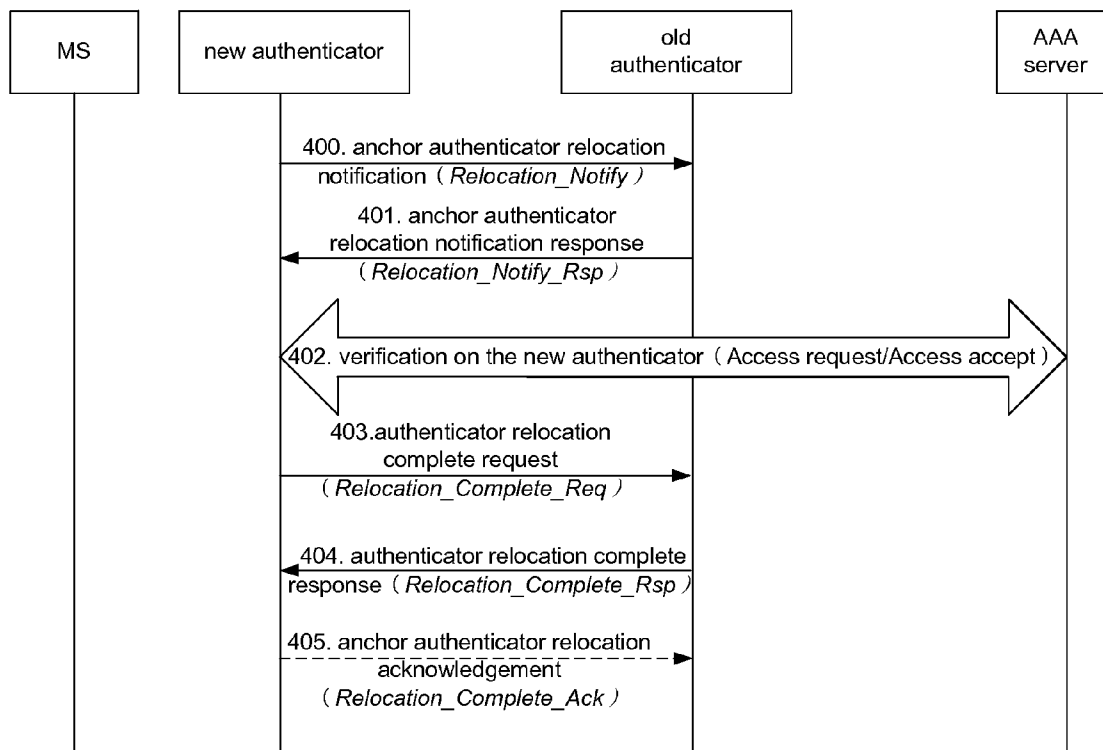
MS

new authenticator

old authenticator

AAA server

400. anchor authenticator relocation notification（Relocation_Notify）

401. anchor authenticator relocation notification response（Relocation_Notify_Rsp）

402. verification on the new authenticator（Access request/Access accept）

403.authenticator relocation complete request（Relocation_Complete_Req）

404. authenticator relocation complete response（Relocation_Complete_Rsp）

405. anchor authenticator relocation acknowledgement（Relocation_Complete_Ack）